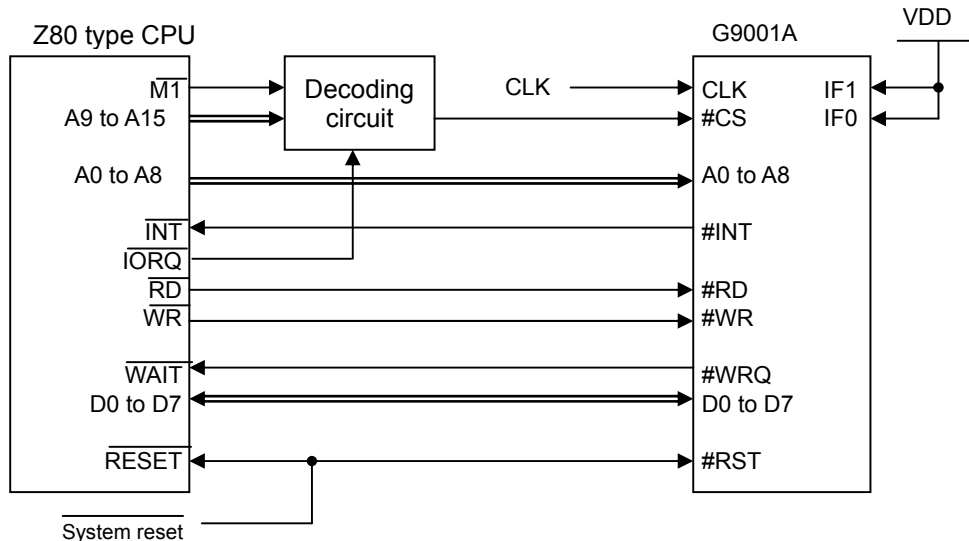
Z80 type CPU

$\overline{M1}$
A9 to A15
A0 to A8
$\overline{INT}$
$\overline{IORQ}$
$\overline{RD}$
$\overline{WR}$
$\overline{WAIT}$
D0 to D7
$\overline{RESET}$

Decoding circuit

CLK

G9001A

VDD

CLK
#CS
A0 to A8
#INT
#RD
#WR
#WRQ
D0 to D7
#RST

IF1
IF0

$\overline{\text{System reset}}$